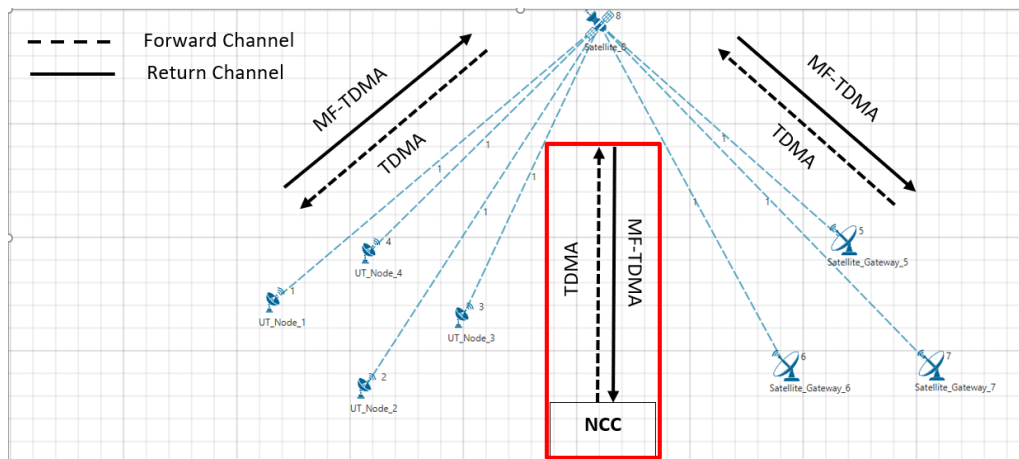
Forward Channel
Return Channel

8
Satellite_8

MF-TDMA
TDMA

MF-TDMA
TDMA

1
1
1
1
1
1
1

TDMA
MF-TDMA

4
UT_Node_4

1
UT_Node_1

3
UT_Node_3

2
UT_Node_2

5
Satellite_Gateway_5

6
Satellite_Gateway_6

7
Satellite_Gateway_7

NCC